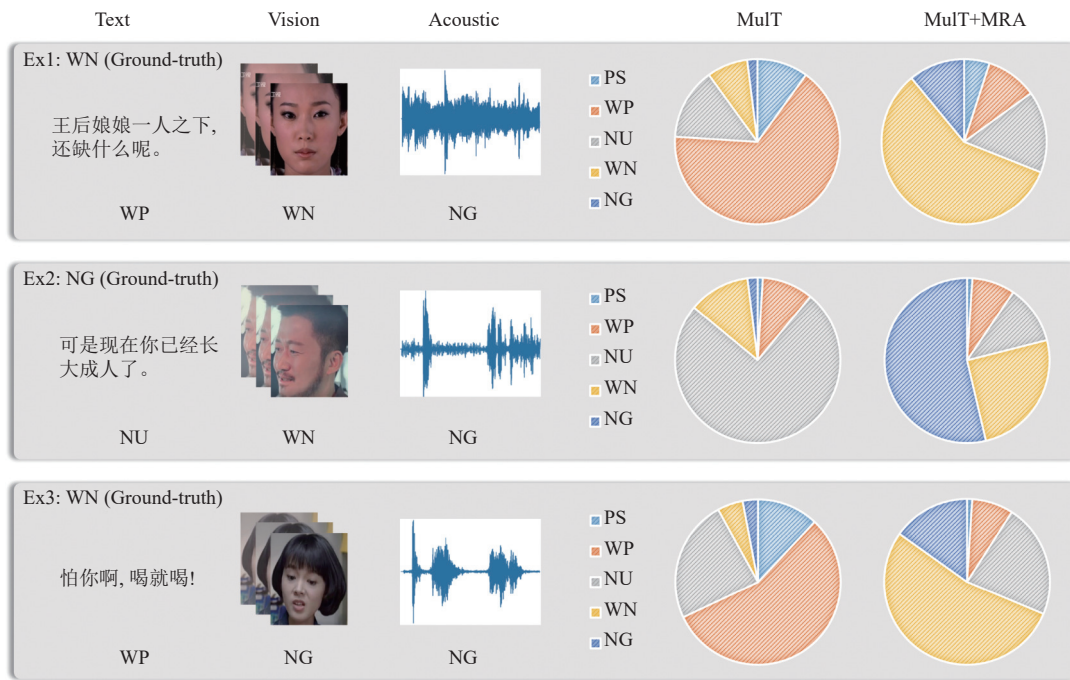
Text Vision Acoustic MulT MulT+MRA

Ex1: WN (Ground-truth)

王后娘娘一人之下,还缺什么呢。

WP WN NG

PS
WP
NU
WN
NG

Ex2: NG (Ground-truth)

可是现在你已经长大成人了。

NU WN NG

PS
WP
NU
WN
NG

Ex3: WN (Ground-truth)

怕你啊, 喝就喝!

WP NG NG

PS
WP
NU
WN
NG